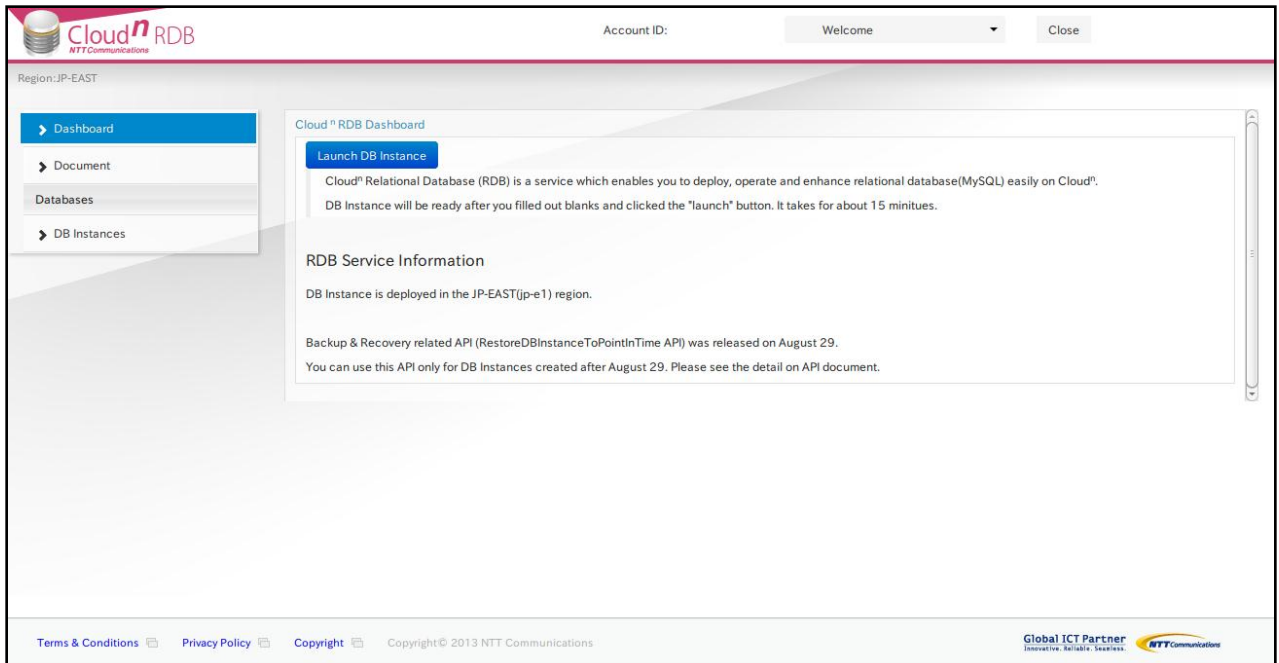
Cloud$^{n}$ RDB
NTT Communications

Account ID:

Welcome

Close

Region:JP-EAST

Dashboard

Document

Databases

DB Instances

Cloud $^{n}$ RDB Dashboard

Launch DB Instance

Cloud$^{n}$ Relational Database (RDB) is a service which enables you to deploy, operate and enhance relational database(MySQL) easily on Cloud$^{n}$.

DB Instance will be ready after you filled out blanks and clicked the "launch" button. It takes for about 15 minitues.

RDB Service Information

DB Instance is deployed in the JP-EAST(jp-e1) region.

Backup & Recovery related API (RestoreDBInstanceToPointInTime API) was released on August 29.

You can use this API only for DB Instances created after August 29. Please see the detail on API document.

Terms & Conditions

Privacy Policy

Copyright

Copyright© 2013 NTT Communications

Global ICT Partner
Innovative. Reliable. Seamless.

NTT Communications